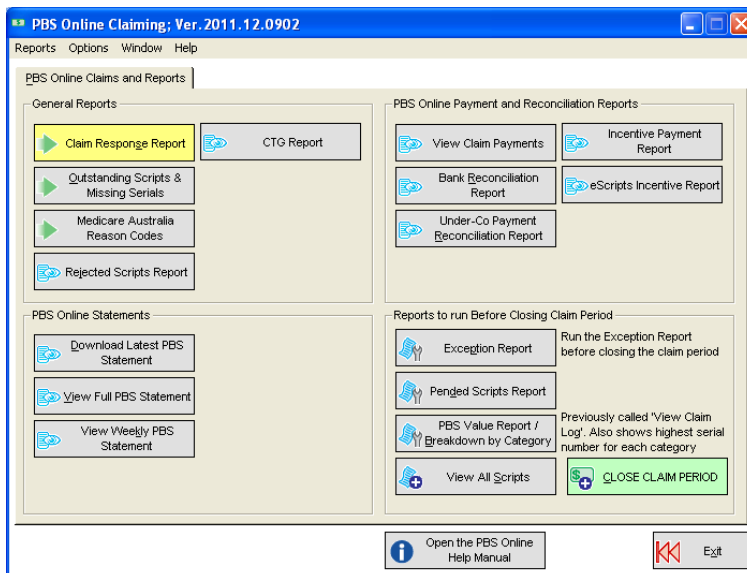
PBS Online Claiming; Ver.2011.12.0902

Reports Options Window Help

PBS Online Claims and Reports

General Reports

Claim Response Report

CTG Report

Outstanding Scripts & Missing Serials

Medicare Australia Reason Codes

Rejected Scripts Report

PBS Online Payment and Reconciliation Reports

View Claim Payments

Incentive Payment Report

Bank Reconciliation Report

eScripts Incentive Report

Under-Co Payment Reconciliation Report

PBS Online Statements

Download Latest PBS Statement

View Full PBS Statement

View Weekly PBS Statement

Reports to run Before Closing Claim Period

Exception Report

Run the Exception Report before closing the claim period

Pended Scripts Report

PBS Value Report / Breakdown by Category

Previously called 'View Claim Log'. Also shows highest serial number for each category

View All Scripts

CLOSE CLAIM PERIOD

Open the PBS Online Help Manual

Exit